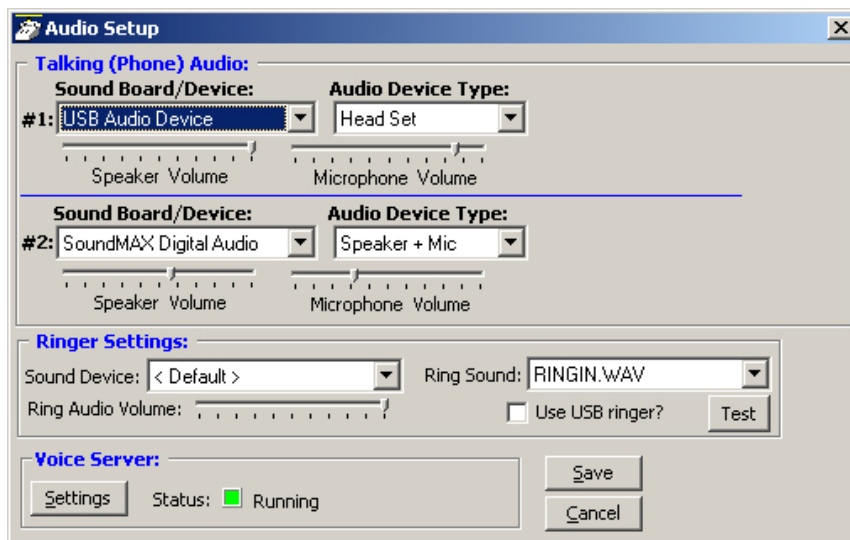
Audio Setup

Talking (Phone) Audio:

Sound Board/Device:
Audio Device Type:
#1: USB Audio Device
Head Set
Speaker Volume
Microphone Volume

Sound Board/Device:
Audio Device Type:
#2: SoundMAX Digital Audio
Speaker + Mic
Speaker Volume
Microphone Volume

Ringer Settings:
Sound Device: < Default >
Ring Sound: RINGIN.WAV
Ring Audio Volume:
Use USB ringer?
Test

Voice Server:
Settings
Status: Running

Save
Cancel